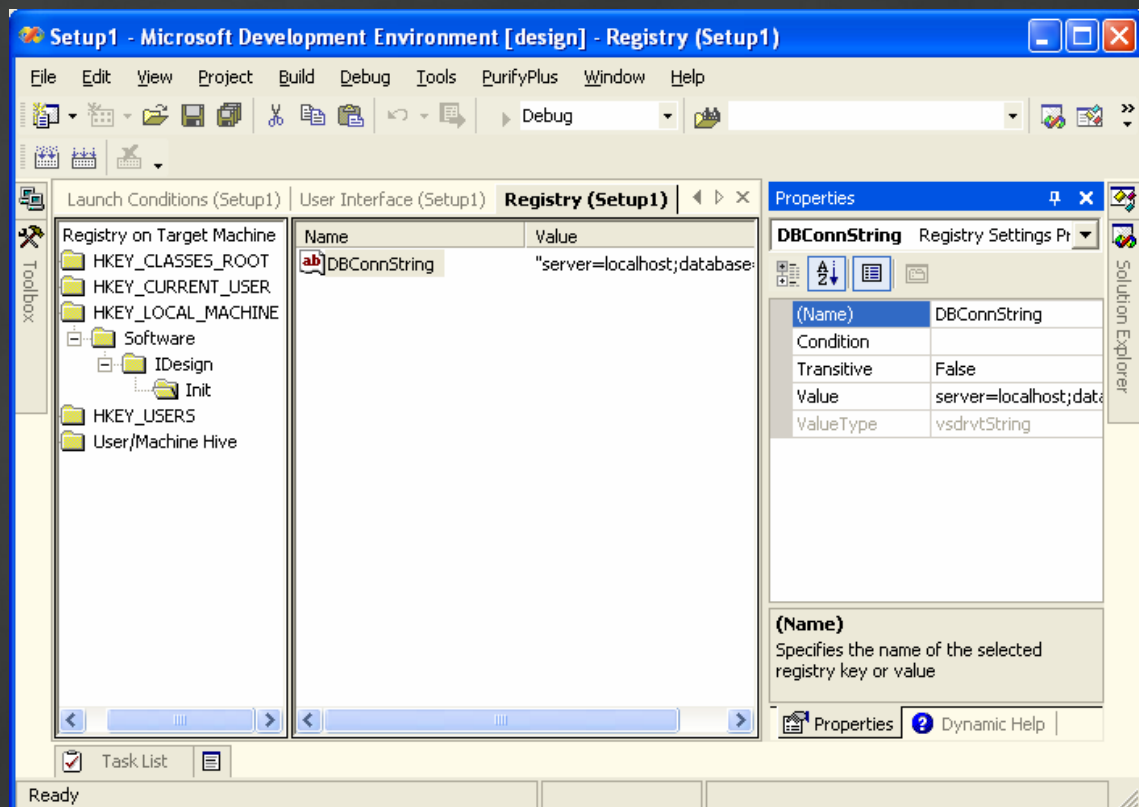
Setup1 - Microsoft Development Environment [design] - Registry (Setup1)

File Edit View Project Build Debug Tools PurifyPlus Window Help

Debug

Toolbox

Launch Conditions (Setup1) | User Interface (Setup1) | Registry (Setup1)

Registry on Target Machine
HKEY_CLASSES_ROOT
HKEY_CURRENT_USER
HKEY_LOCAL_MACHINE
Software
IDesign
Init
HKEY_USERS
User/Machine Hive

| Name | Value |
|---|---|
| DBConnString | "server=localhost;database= |

Properties

DBConnString Registry Settings Pr

| (Name) | DBConnString |
|---|---|
| Condition | |
| Transitive | False |
| Value | server=localhost;data |
| ValueType | vsdrvtString |

(Name)
Specifies the name of the selected registry key or value

Properties Dynamic Help

Solution Explorer

Task List

Ready